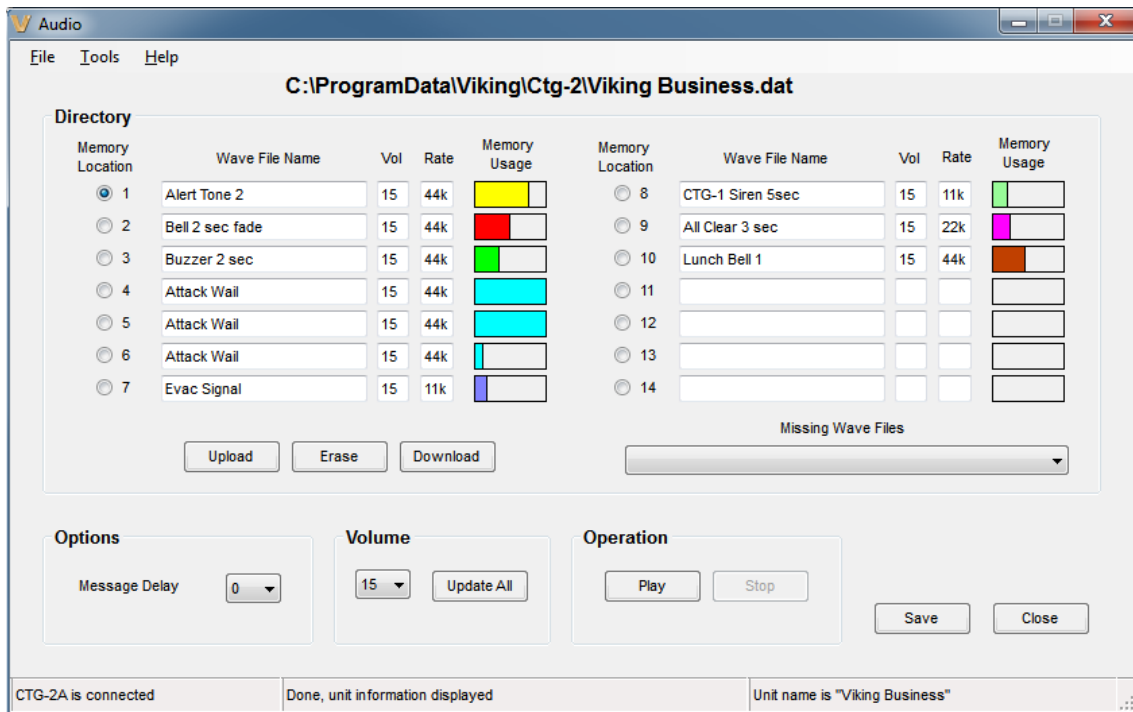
Audio

File Tools Help

C:\ProgramData\Viking\Ctg-2\Viking Business.dat

Directory

| Memory Location | Wave File Name | Vol | Rate | Memory Usage |
|---|---|---|---|---|
| 1 | Alert Tone 2 | 15 | 44k | |
| 2 | Bell 2 sec fade | 15 | 44k | |
| 3 | Buzzer 2 sec | 15 | 44k | |
| 4 | Attack Wail | 15 | 44k | |
| 5 | Attack Wail | 15 | 44k | |
| 6 | Attack Wail | 15 | 44k | |
| 7 | Evac Signal | 15 | 11k | |

| Memory Location | Wave File Name | Vol | Rate | Memory Usage |
|---|---|---|---|---|
| 8 | CTG-1 Siren 5sec | 15 | 11k | |
| 9 | All Clear 3 sec | 15 | 22k | |
| 10 | Lunch Bell 1 | 15 | 44k | |
| 11 | | | | |
| 12 | | | | |
| 13 | | | | |
| 14 | | | | |

Upload Erase Download

Missing Wave Files

Options

Message Delay 0

Volume

15 Update All

Operation

Play Stop

Save Close

CTG-2A is connected | Done, unit information displayed | Unit name is "Viking Business"